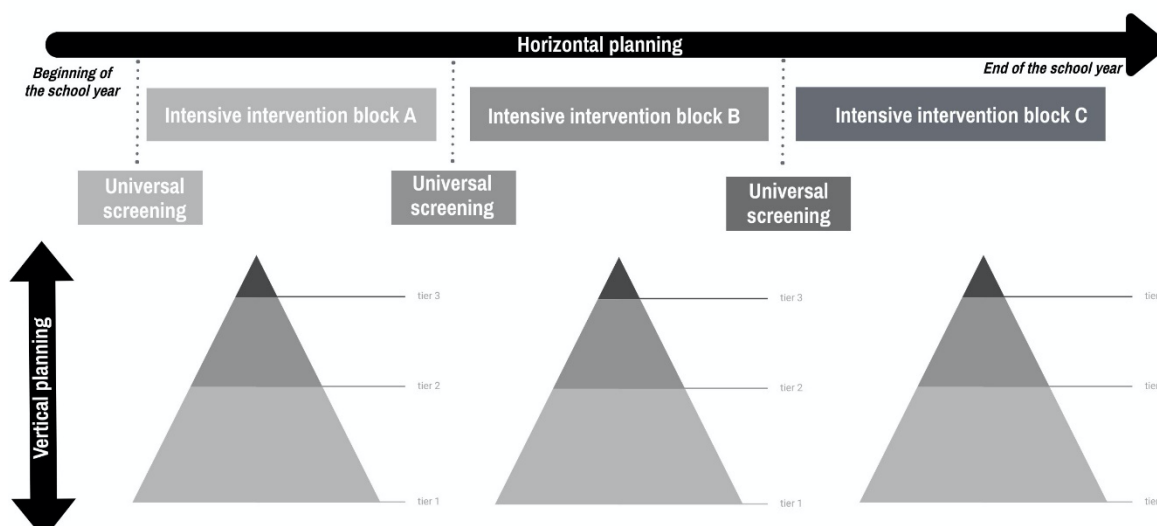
Horizontal planning

Beginning of the school year

End of the school year

Intensive intervention block A

Intensive intervention block B

Intensive intervention block C

Universal screening

Universal screening

Universal screening

Vertical planning

tier 3

tier 2

tier 1

tier 3

tier 2

tier 1

tier 3

tier 2

tier 1